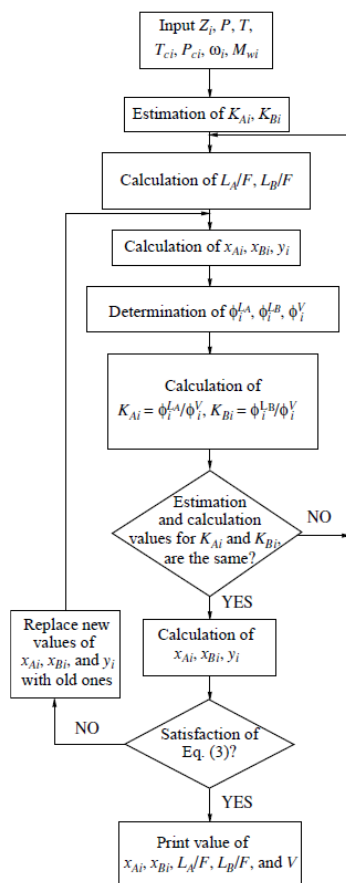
Input $Z_i$, $P$, $T$, $T_{ci}$, $P_{ci}$, $\omega_i$, $M_{wi}$

Estimation of $K_{Ai}$, $K_{Bi}$

Calculation of $L_A/F$, $L_B/F$

Calculation of $x_{Ai}$, $x_{Bi}$, $y_i$

Determination of $\phi_i^{LA}$, $\phi_i^{LB}$, $\phi_i^V$

Calculation of $K_{Ai} = \phi_i^{LA}/\phi_i^V$, $K_{Bi} = \phi_i^{LB}/\phi_i^V$

Estimation and calculation values for $K_{Ai}$ and $K_{Bi}$ are the same?

NO

YES

Calculation of $x_{Ai}$, $x_{Bi}$, $y_i$

Replace new values of $x_{Ai}$, $x_{Bi}$, and $y_i$ with old ones

NO

Satisfaction of Eq. (3)?

YES

Print value of $x_{Ai}$, $x_{Bi}$, $L_A/F$, $L_B/F$, and $V$